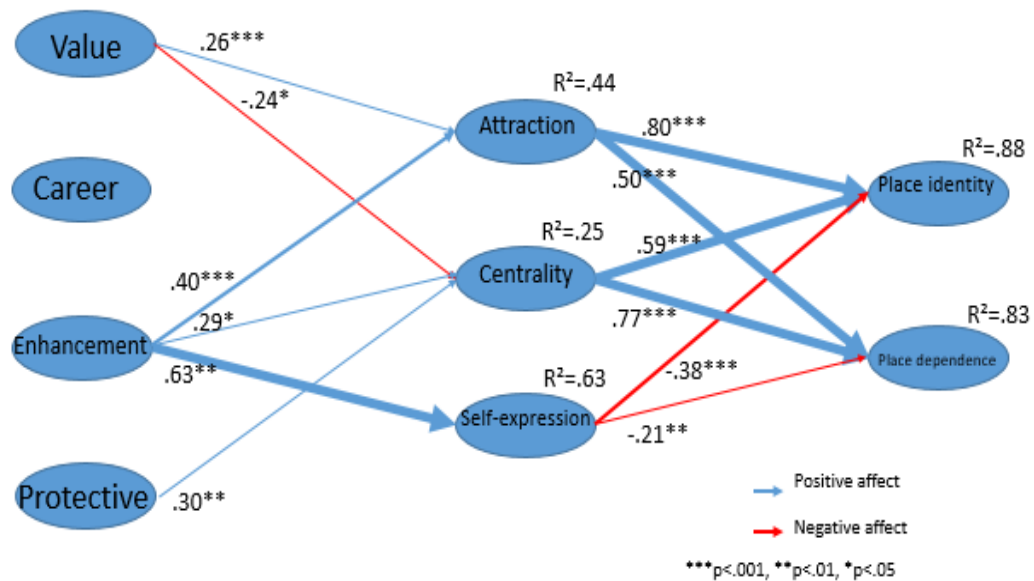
Value
.26***
-.24*
Career
Enhancement
.40***
.29*
.63**
Protective
.30**
R²=.44
Attraction
R²=.25
Centrality
R²=.63
Self-expression
.80***
.50***
.59***
.77***
-.38***
-.21**
R²=.88
Place identity
R²=.83
Place dependence
Positive affect
Negative affect
***p<.001, **p<.01, *p<.05